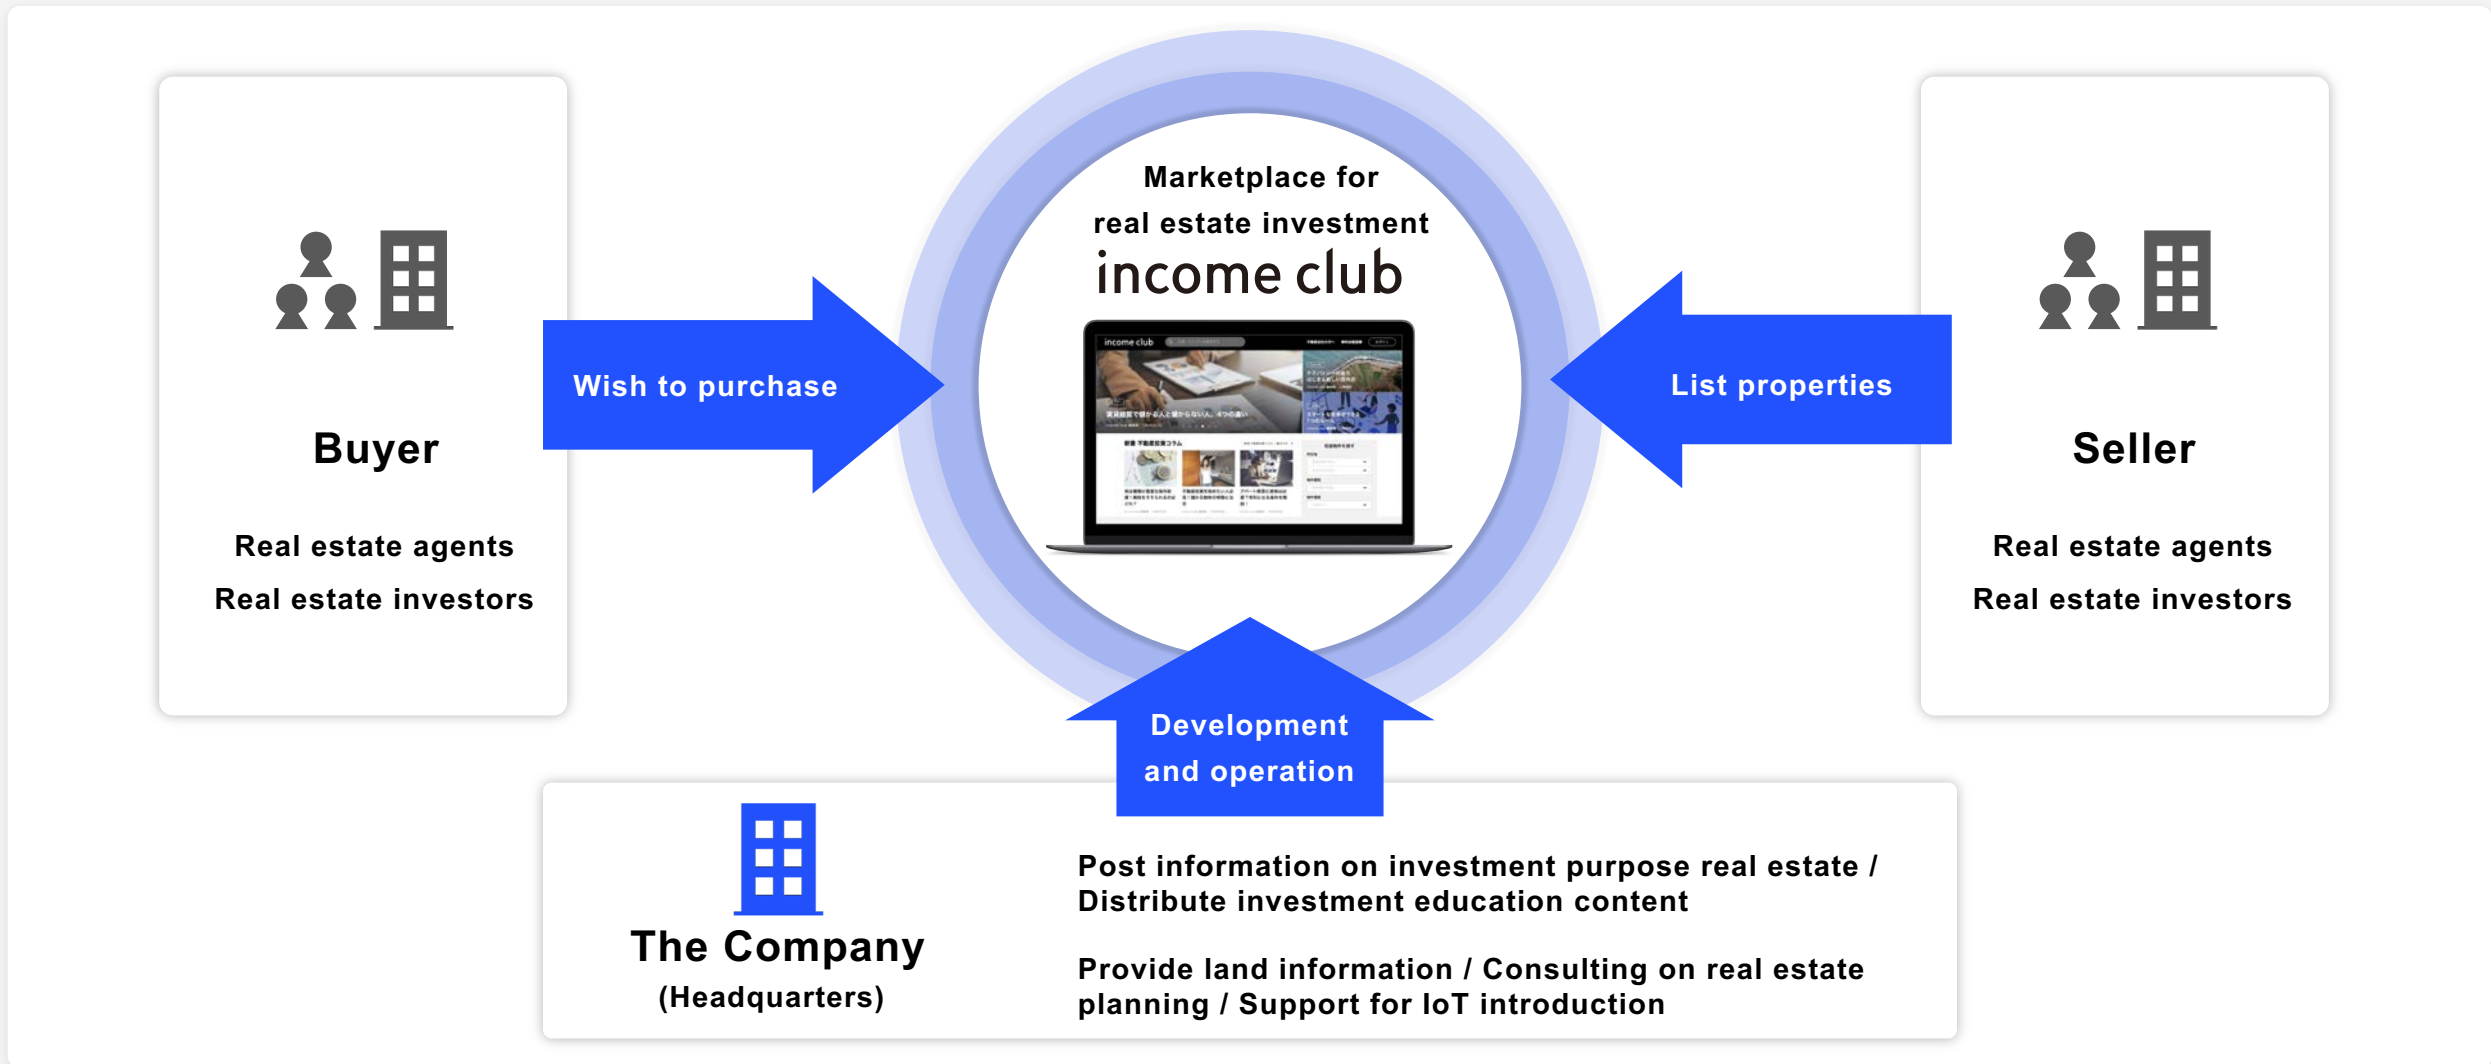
Buyer

Real estate agents

Real estate investors

Wish to purchase

Marketplace for real estate investment

income club

List properties

Seller

Real estate agents

Real estate investors

Development and operation

The Company

(Headquarters)

Post information on investment purpose real estate / Distribute investment education content

Provide land information / Consulting on real estate planning / Support for IoT introduction